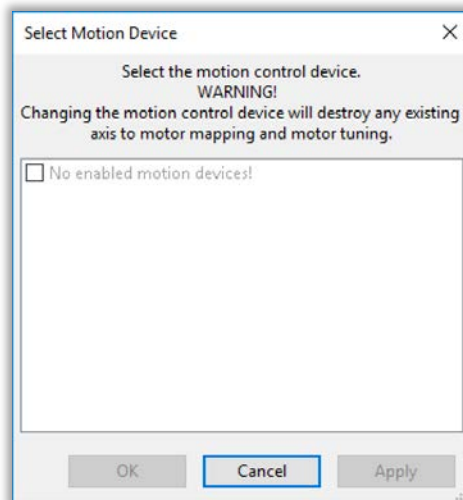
Select Motion Device

×

Select the motion control device.
WARNING!
Changing the motion control device will destroy any existing axis to motor mapping and motor tuning.

No enabled motion devices!

OK

Cancel

Apply